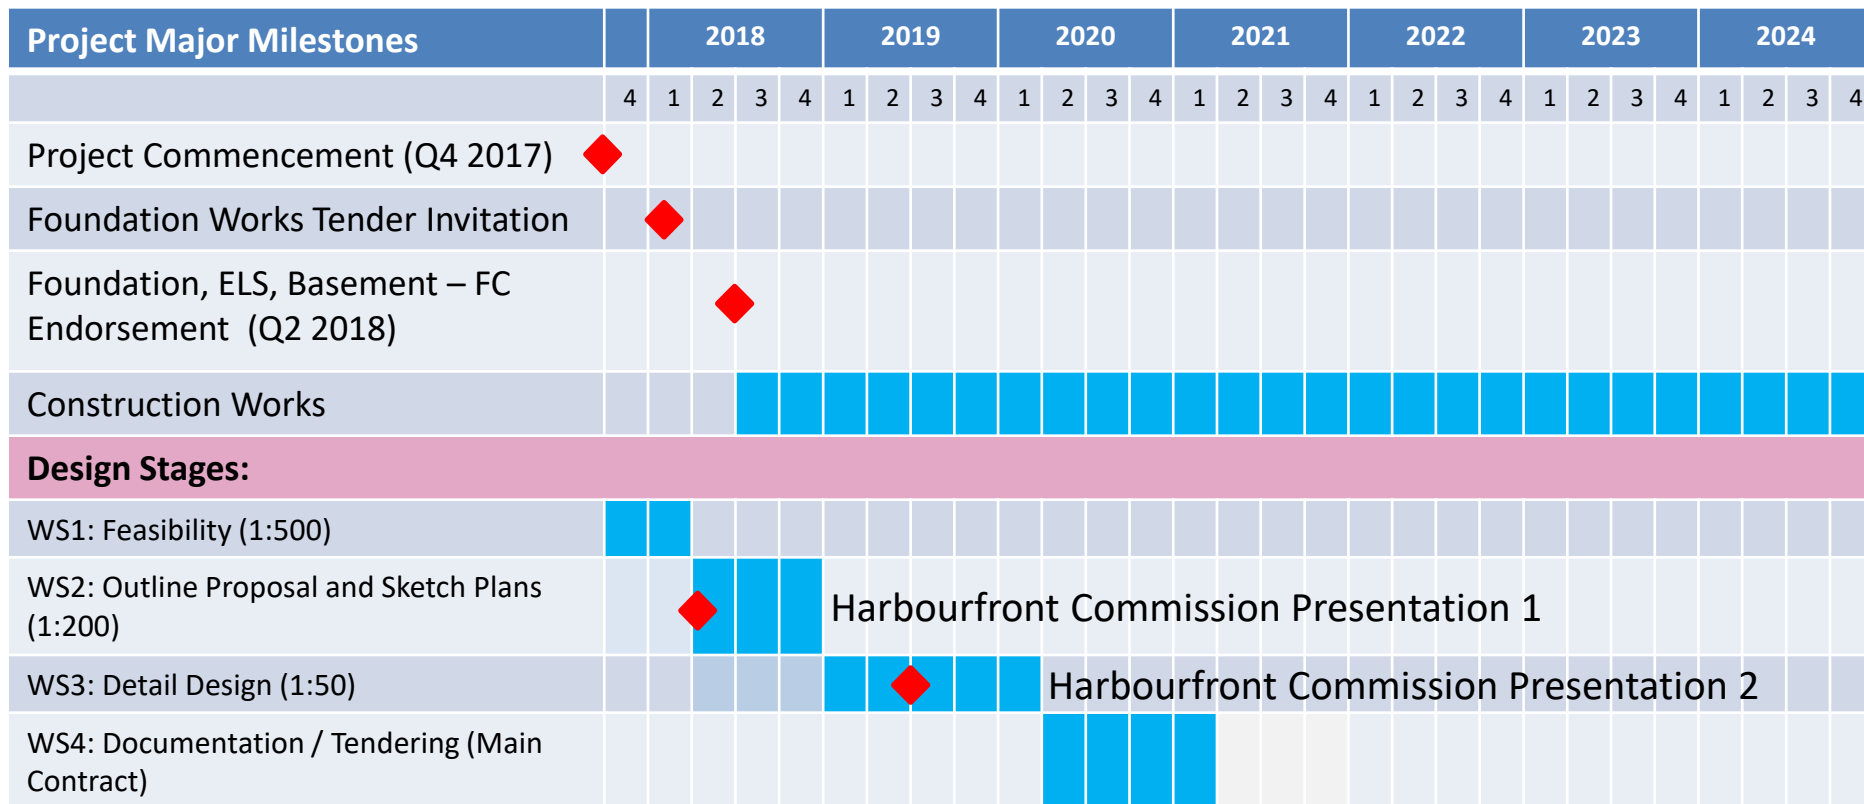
| Project Major Milestones | | 2018 | | | | 2019 | | | | 2020 | | | | 2021 | | | | 2022 | | | | 2023 | | | | 2024 | | | |
|---|---|---|---|---|---|---|---|---|---|---|---|---|---|---|---|---|---|---|---|---|---|---|---|---|---|---|---|---|---|
| | 4 | 1 | 2 | 3 | 4 | 1 | 2 | 3 | 4 | 1 | 2 | 3 | 4 | 1 | 2 | 3 | 4 | 1 | 2 | 3 | 4 | 1 | 2 | 3 | 4 | 1 | 2 | 3 | 4 |
| Project Commencement (Q4 2017) | | | | | | | | | | | | | | | | | | | | | | | | | | | | | |
| Foundation Works Tender Invitation | | | | | | | | | | | | | | | | | | | | | | | | | | | | | |
| Foundation, ELS, Basement – FC Endorsement (Q2 2018) | | | | | | | | | | | | | | | | | | | | | | | | | | | | | |
| Construction Works | | | | | | | | | | | | | | | | | | | | | | | | | | | | | |
| Design Stages: | | | | | | | | | | | | | | | | | | | | | | | | | | | | | |
| WS1: Feasibility (1:500) | | | | | | | | | | | | | | | | | | | | | | | | | | | | | |
| WS2: Outline Proposal and Sketch Plans (1:200) | | | | | | Harbourfront Commission Presentation 1 | | | | | | | | | | | | | | | | | | | | | | | |
| WS3: Detail Design (1:50) | | | | | | | | | | | Harbourfront Commission Presentation 2 | | | | | | | | | | | | | | | | | | |
| WS4: Documentation / Tendering (Main Contract) | | | | | | | | | | | | | | | | | | | | | | | | | | | | | |